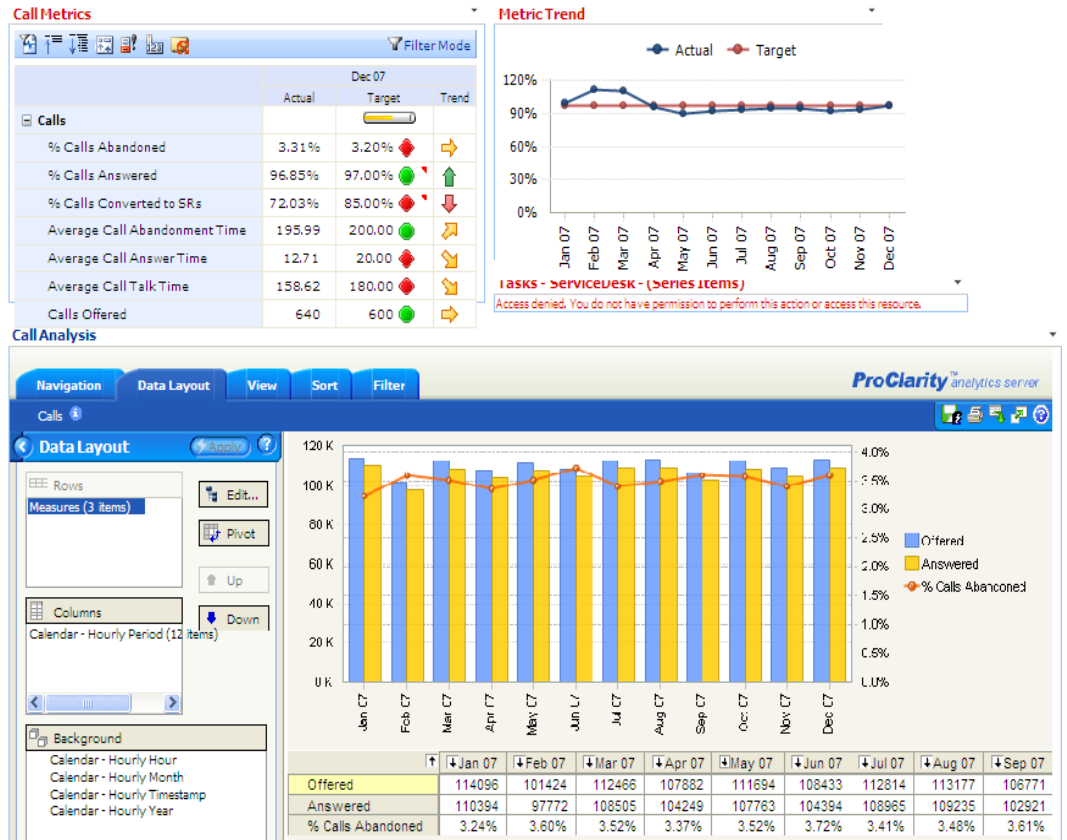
Call Metrics

Filter Mode

| | Dec 07 | | |
|---|---|---|---|
| | Actual | Target | Trend |
| Calls | | | |
| % Calls Abandoned | 3.31% | 3.20% | |
| % Calls Answered | 96.85% | 97.00% | |
| % Calls Converted to SRs | 72.03% | 85.00% | |
| Average Call Abandonment Time | 195.99 | 200.00 | |
| Average Call Answer Time | 12.71 | 20.00 | |
| Average Call Talk Time | 158.62 | 180.00 | |
| Calls Offered | 640 | 600 | |

Metric Trend

Actual Target

120%
90%
60%
30%
0%

Jan 07 Feb 07 Mar 07 Apr 07 May 07 Jun 07 Jul 07 Aug 07 Sep 07 Oct 07 Nov 07 Dec 07

Tasks - ServiceDesk - (Series Items)

Access denied. You do not have permission to perform this action or access this resource.

Call Analysis

Navigation Data Layout View Sort Filter

ProClarity™ analytics server

Calls

Data Layout Apply ?

Rows
Measures (3 items)

Edit...
Pivot
Up
Down

Columns
Calendar - Hourly Period (12 items)

Background
Calendar - Hourly Hour
Calendar - Hourly Month
Calendar - Hourly Timestamp
Calendar - Hourly Year

120 K
100 K
80 K
60 K
40 K
20 K
0 K

4.0%
3.5%
3.0%
2.5%
2.0%
1.5%
1.0%
0.5%
0.0%

Jan 07 Feb 07 Mar 07 Apr 07 May 07 Jun 07 Jul 07 Aug 07 Sep 07 Oct 07 Nov 07 Dec 07

Offered
Answered
% Calls Abandoned

| | Jan 07 | Feb 07 | Mar 07 | Apr 07 | May 07 | Jun 07 | Jul 07 | Aug 07 | Sep 07 |
|---|---|---|---|---|---|---|---|---|---|
| Offered | 114096 | 101424 | 112466 | 107882 | 111694 | 108433 | 112814 | 113177 | 106771 |
| Answered | 110394 | 97772 | 108505 | 104249 | 107763 | 104394 | 108965 | 109235 | 102921 |
| % Calls Abandoned | 3.24% | 3.60% | 3.52% | 3.37% | 3.52% | 3.72% | 3.41% | 3.48% | 3.61% |